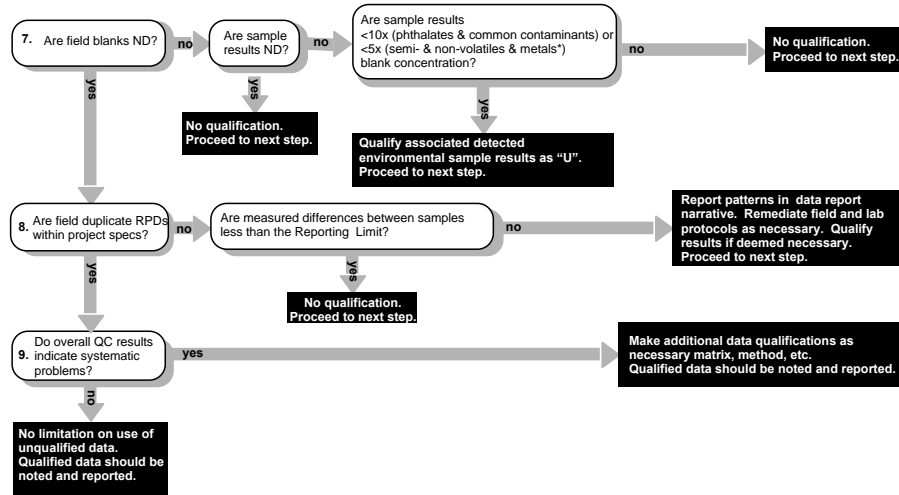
7. Are field blanks ND?

no

Are sample results ND?

no

Are sample results <10x (phthalates & common contaminants) or <5x (semi- & non-volatiles & metals*) blank concentration?

no

No qualification. Proceed to next step.

yes

yes

No qualification. Proceed to next step.

yes

Qualify associated detected environmental sample results as "U". Proceed to next step.

8. Are field duplicate RPDs within project specs?

no

Are measured differences between samples less than the Reporting Limit?

no

Report patterns in data report narrative. Remediate field and lab protocols as necessary. Qualify results if deemed necessary. Proceed to next step.

yes

yes

No qualification. Proceed to next step.

9. Do overall QC results indicate systematic problems?

yes

Make additional data qualifications as necessary matrix, method, etc. Qualified data should be noted and reported.

no

No limitation on use of unqualified data. Qualified data should be noted and reported.